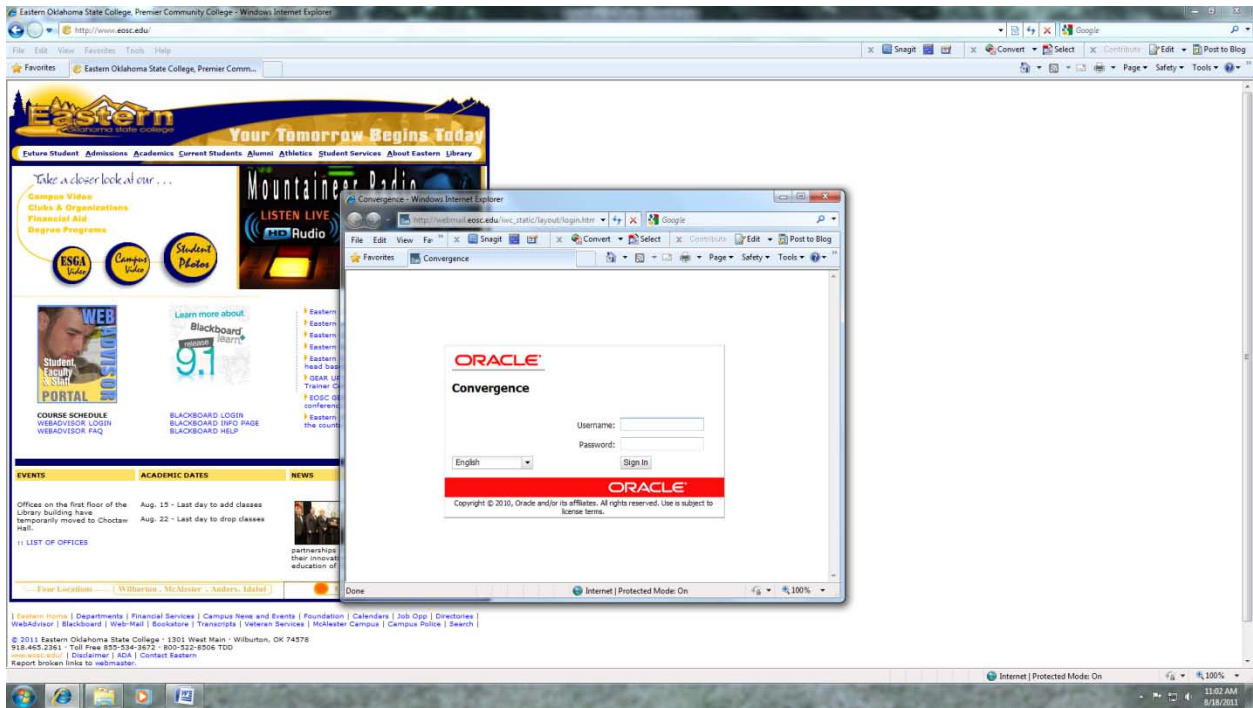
Eastern Oklahoma State College, Premier Community College - Windows Internet Explorer

http://www.eosc.edu/

Google

File Edit View Favorites Tools Help

Snagit Convert Select Contribute Edit Post to Blog

Favorites Eastern Oklahoma State College, Premier Comm...

Page Safety Tools

Eastern Oklahoma state college

Your Tomorrow Begins Today

Future Student Admissions Academics Current Students Alumni Athletics Student Services About Eastern Library

Take a closer look at our . . .

Campus Video
Clubs & Organizations
Financial Aid
Degree Programs

ESGA Video Campus Video Student Photos

Mountaineer Radio

LISTEN LIVE
HD Radio

WEB ADVISOR
Student, Faculty & Staff PORTAL

Learn more about Blackboard learn release 9.1

COURSE SCHEDULE
WEBADVISOR LOGIN
WEBADVISOR FAQ

BLACKBOARD LOGIN
BLACKBOARD INFO PAGE
BLACKBOARD HELP

Eastern
Eastern
Eastern
Eastern
Eastern head bas
GEAR UP Trainer C
EOSC GE conferenc
Eastern the count

EVENTS

ACADEMIC DATES

NEWS

Offices on the first floor of the Library building have temporarily moved to Choctaw Hall.

:: LIST OF OFFICES

Aug. 15 - Last day to add classes
Aug. 22 - Last day to drop classes

partnerships their innovat education of

Four Locations Wilburton . McAlester . Anders. Idabel

| Eastern Home | Departments | Financial Services | Campus News and Events | Foundation | Calendars | Job Opp | Directories | WebAdvisor | Blackboard | Web-Mail | Bookstore | Transcripts | Veteran Services | McAlester Campus | Campus Police | Search |

© 2011 Eastern Oklahoma State College · 1301 West Main · Wilburton, OK 74578
918.465.2361 · Toll Free 855-534-3672 · 800-522-8506 TDD
www.eosc.edu | Disclaimer | ADA | Contact Eastern
Report broken links to webmaster.

Convergence - Windows Internet Explorer

http://webmail.eosc.edu/iwc_static/layout/login.htm

Google

File Edit View Fa

Snagit Convert Select Contribute Edit Post to Blog

Favorites Convergence

Page Safety Tools

ORACLE

Convergence

Username:
Password:

English

Sign In

ORACLE

Copyright © 2010, Oracle and/or its affiliates. All rights reserved. Use is subject to license terms.

Done

Internet | Protected Mode: On

100%

Internet | Protected Mode: On

100%

11:02 AM
8/18/2011